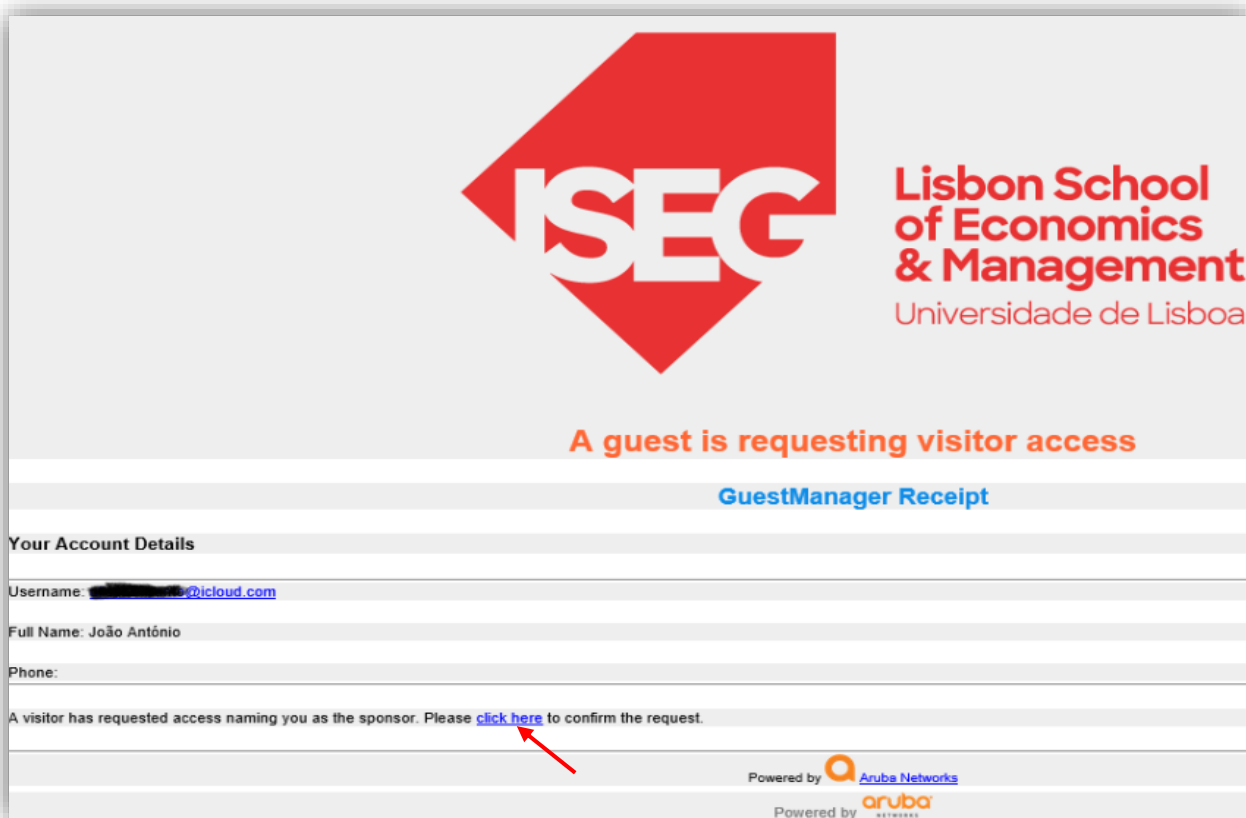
ISEG

Lisbon School of Economics & Management
Universidade de Lisboa

A guest is requesting visitor access

GuestManager Receipt

Your Account Details

Username: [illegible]@icloud.com

Full Name: João António

Phone:

A visitor has requested access naming you as the sponsor. Please click here to confirm the request.

Powered by Aruba Networks

Powered by aruba
NETWORKS